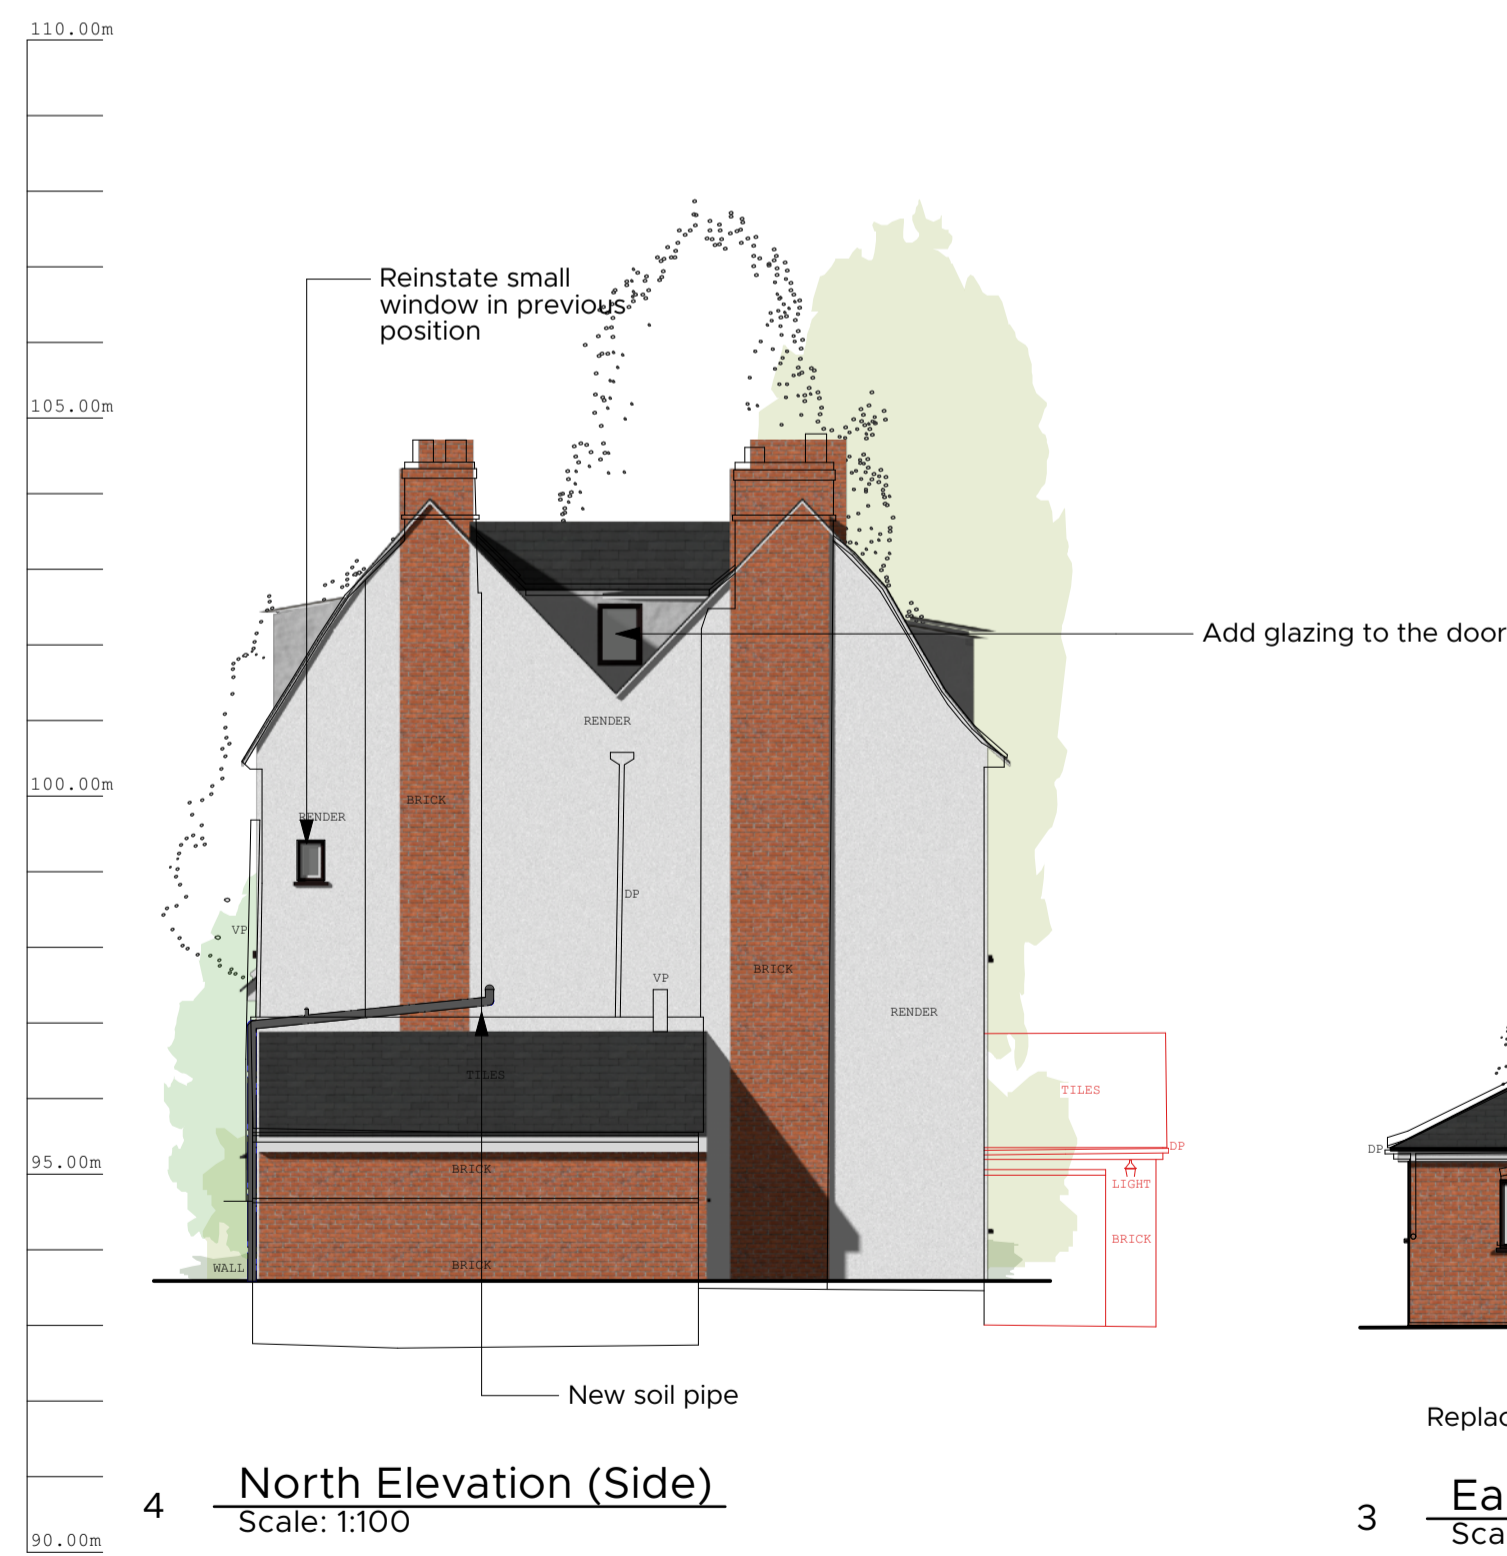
110.00m

105.00m

100.00m

95.00m

90.00m

Reinstate small window in previous position

Add glazing to the door

RENDER

BRICK

RENDER

DP

VP

VP

BRICK

RENDER

TILES

TILES

DP

LIGHT

BRICK

BRICK

BRICK

WALL

DP

New soil pipe

Replac

4 North Elevation (Side)
Scale: 1:100

3 Ea
Sca